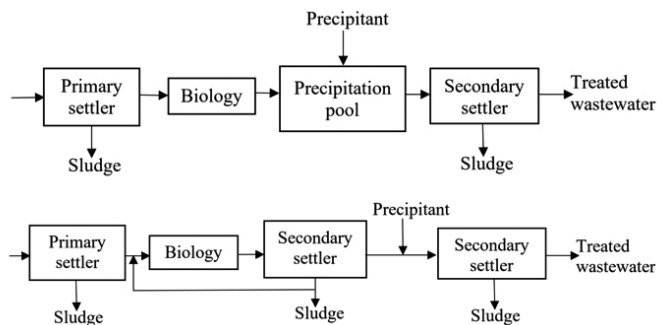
Precipitant

Primary settler

Biology

Precipitation pool

Secondary settler

Treated wastewater

Sludge

Sludge

Precipitant

Primary settler

Biology

Secondary settler

Secondary settler

Treated wastewater

Sludge

Sludge

Sludge